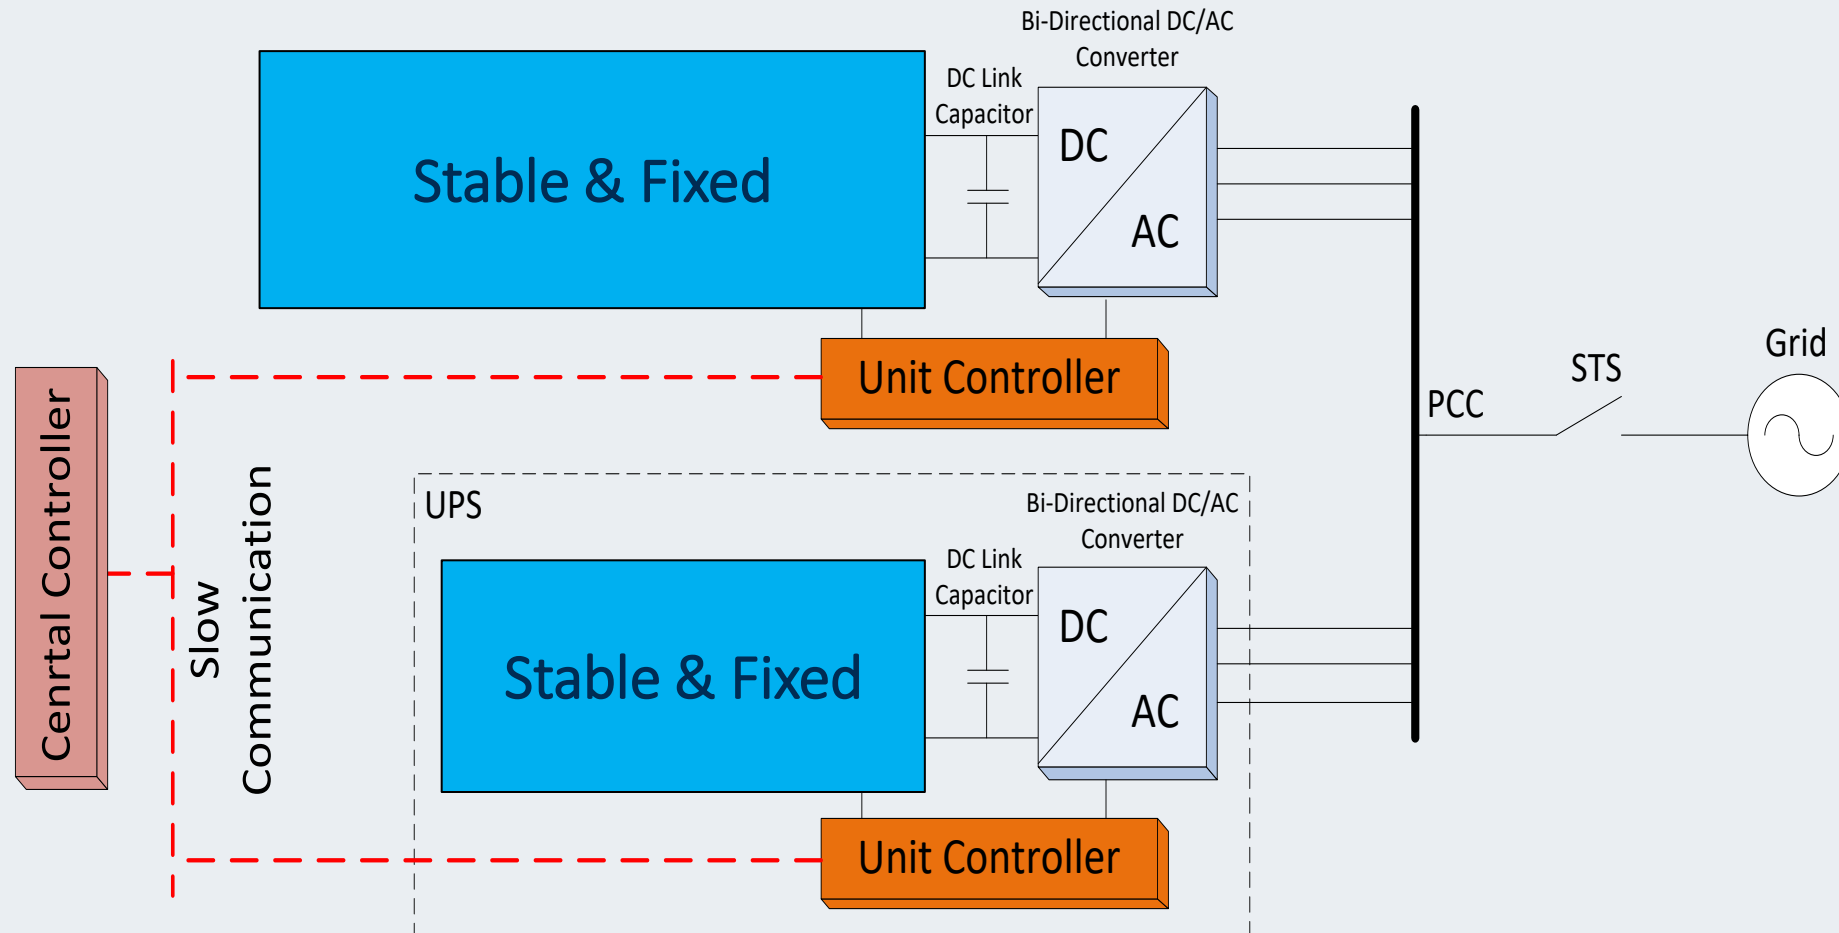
Bi-Directional DC/AC Converter

DC Link Capacitor

Stable & Fixed

DC

AC

Unit Controller

Cenrtal Controller

Slow Communication

PCC

STS

Grid

UPS

Bi-Directional DC/AC Converter

DC Link Capacitor

Stable & Fixed

DC

AC

Unit Controller